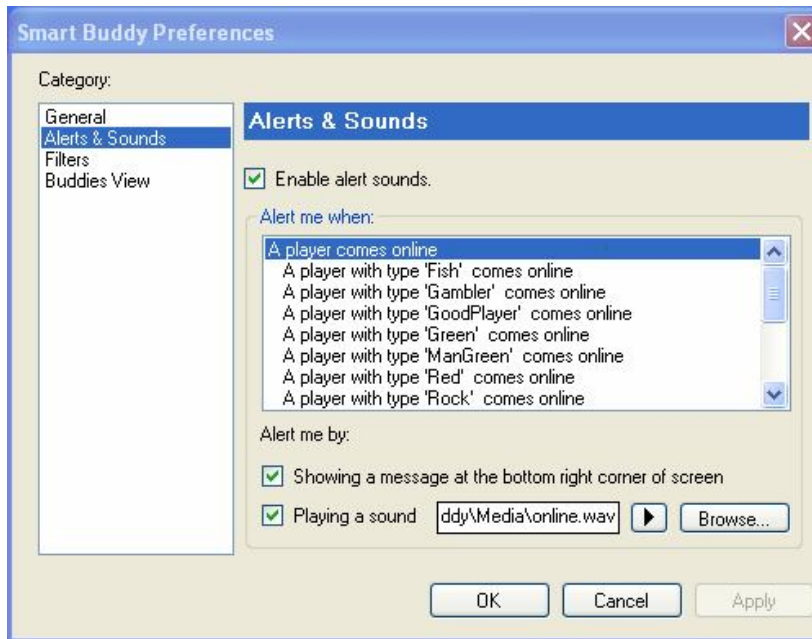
Smart Buddy Preferences

Category:

General
Alerts & Sounds
Filters
Buddies View

Alerts & Sounds

Enable alert sounds.

Alert me when:

A player comes online
A player with type 'Fish' comes online
A player with type 'Gambler' comes online
A player with type 'GoodPlayer' comes online
A player with type 'Green' comes online
A player with type 'ManGreen' comes online
A player with type 'Red' comes online
A player with type 'Rock' comes online

Alert me by:

Showing a message at the bottom right corner of screen

Playing a sound ddy\Media\online.wav Browse...

OK Cancel Apply